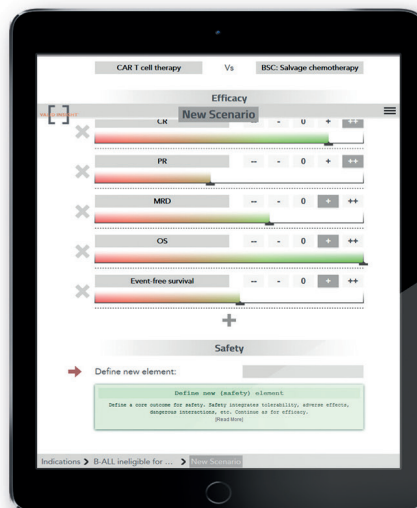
CAR T cell therapy Vs BSC: Salvage chemotherapy

Efficacy

New Scenario

CR -- - 0 + ++

PR -- - 0 + ++

MRD -- - 0 + ++

OS -- - 0 + ++

Event-free survival -- - 0 + ++

+

Safety

Define new element:

Define new (safety) element

Define a core outcome for safety. Safety integrates tolerability, adverse effects, dangerous interactions, etc. Continue as for efficacy.
[Read More]

Indications > B-ALL ineligible for ... > New Scenario